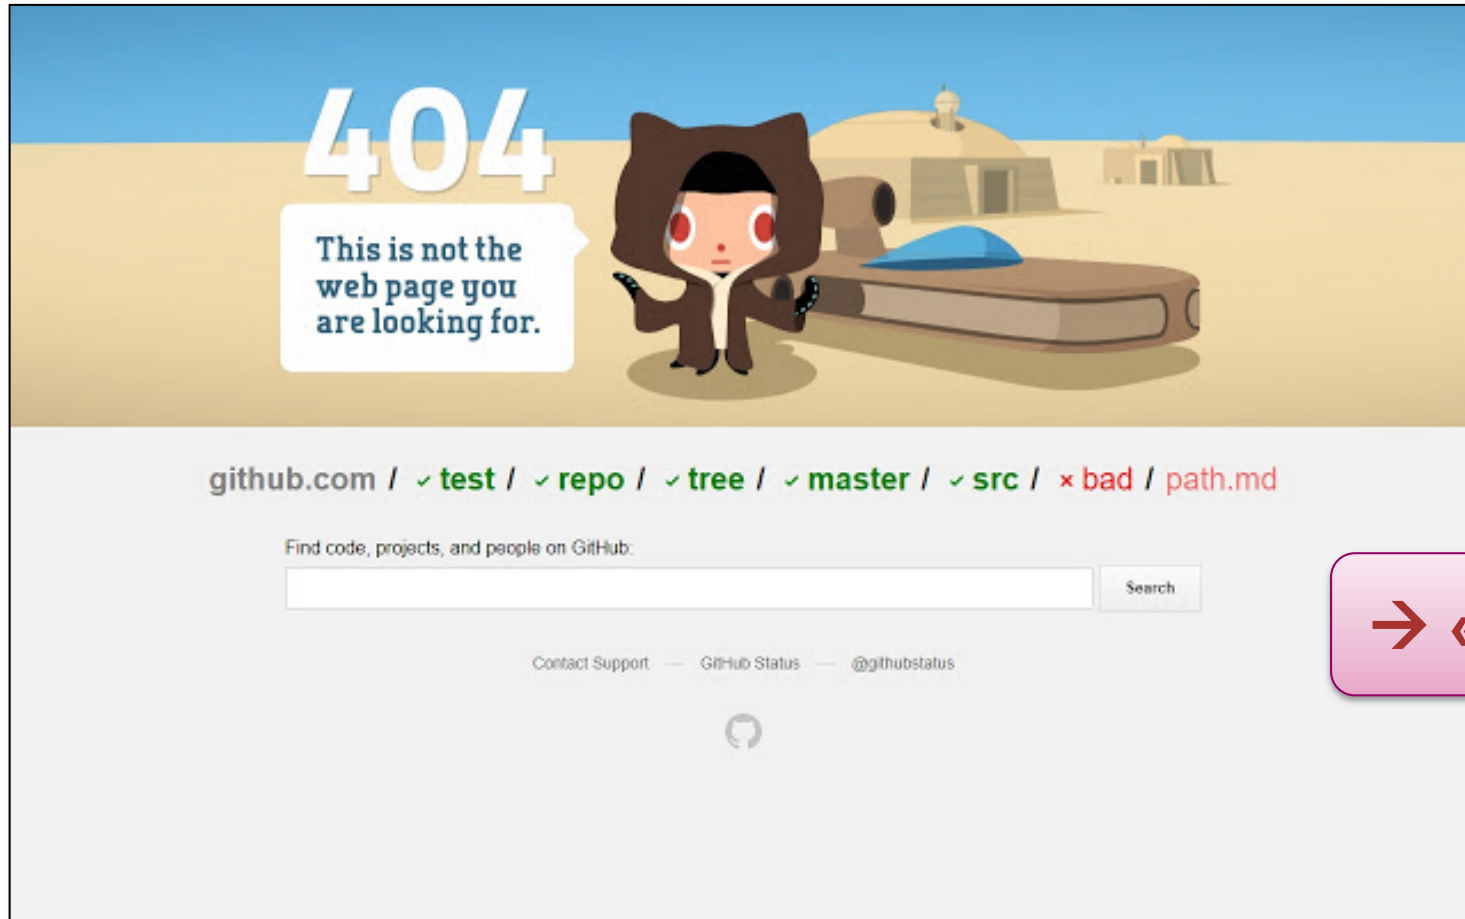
404

This is not the web page you are looking for.

github.com / ✓ test / ✓ repo / ✓ tree / ✓ master / ✓ src / × bad / path.md

Find code, projects, and people on GitHub:

Search

Contact Support — GitHub Status — @githubstatus

→ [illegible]